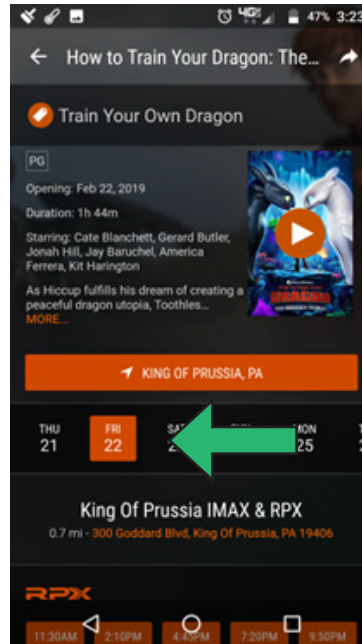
47% 3:23

How to Train Your Dragon: The...

Train Your Own Dragon

PG

Opening: Feb 22, 2019

Duration: 1h 44m

Starring: Cate Blanchett, Gerard Butler, Jonah Hill, Jay Baruchel, America Ferrera, Kit Harington

As Hiccup fulfills his dream of creating a peaceful dragon utopia, Toothles...

MORE...

KING OF PRUSSIA, PA

THU 21

FRI 22

SA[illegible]

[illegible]ON 25

King Of Prussia IMAX & RPX

0.7 mi - 300 Goddard Blvd, King Of Prussia, PA 19406

RPX

11:30AM

2:10PM

4:45PM

7:20PM

9:50PM